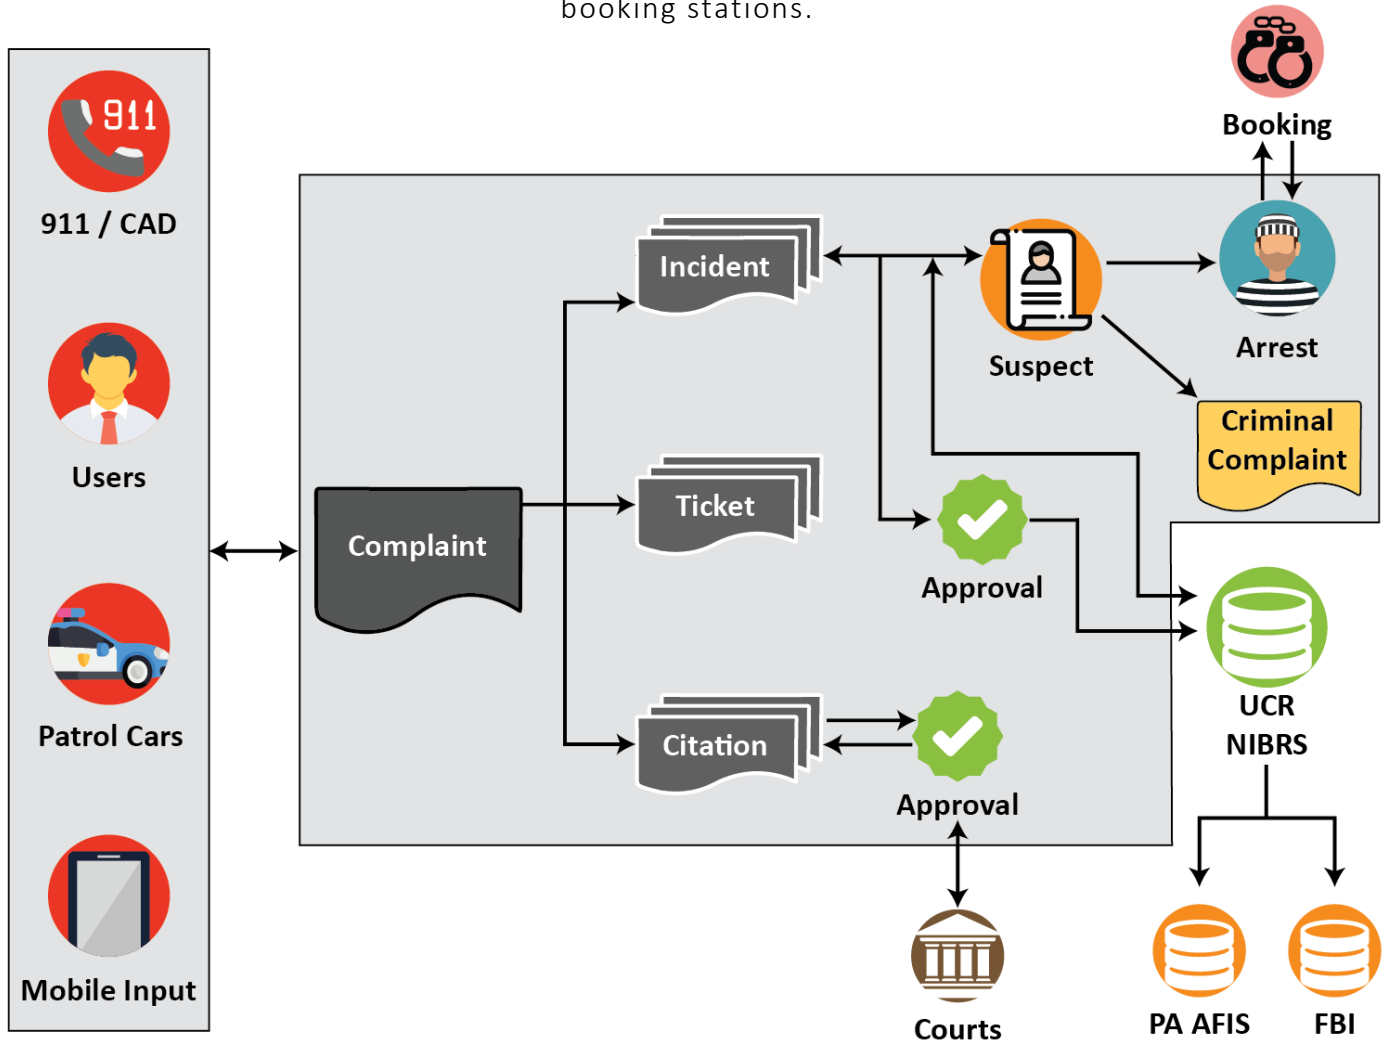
booking stations.

911

911 / CAD

Users

Patrol Cars

Mobile Input

Booking

Complaint

Incident

Ticket

Citation

Suspect

Arrest

Criminal Complaint

Approval

Approval

UCR NIBRS

Courts

PA AFIS

FBI